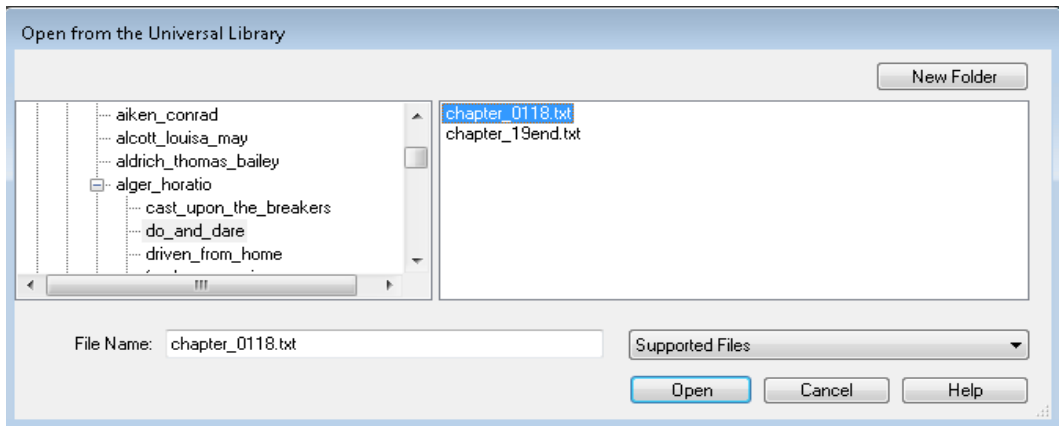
Open from the Universal Library

New Folder

aiken_conrad
alcott_louisa_may
aldrich_thomas_bailey
alger_horatio
cast_upon_the_breakers
do_and_dare
driven_from_home
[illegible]

chapter_0118.txt
chapter_19end.txt

File Name: chapter_0118.txt

Supported Files

Open
Cancel
Help